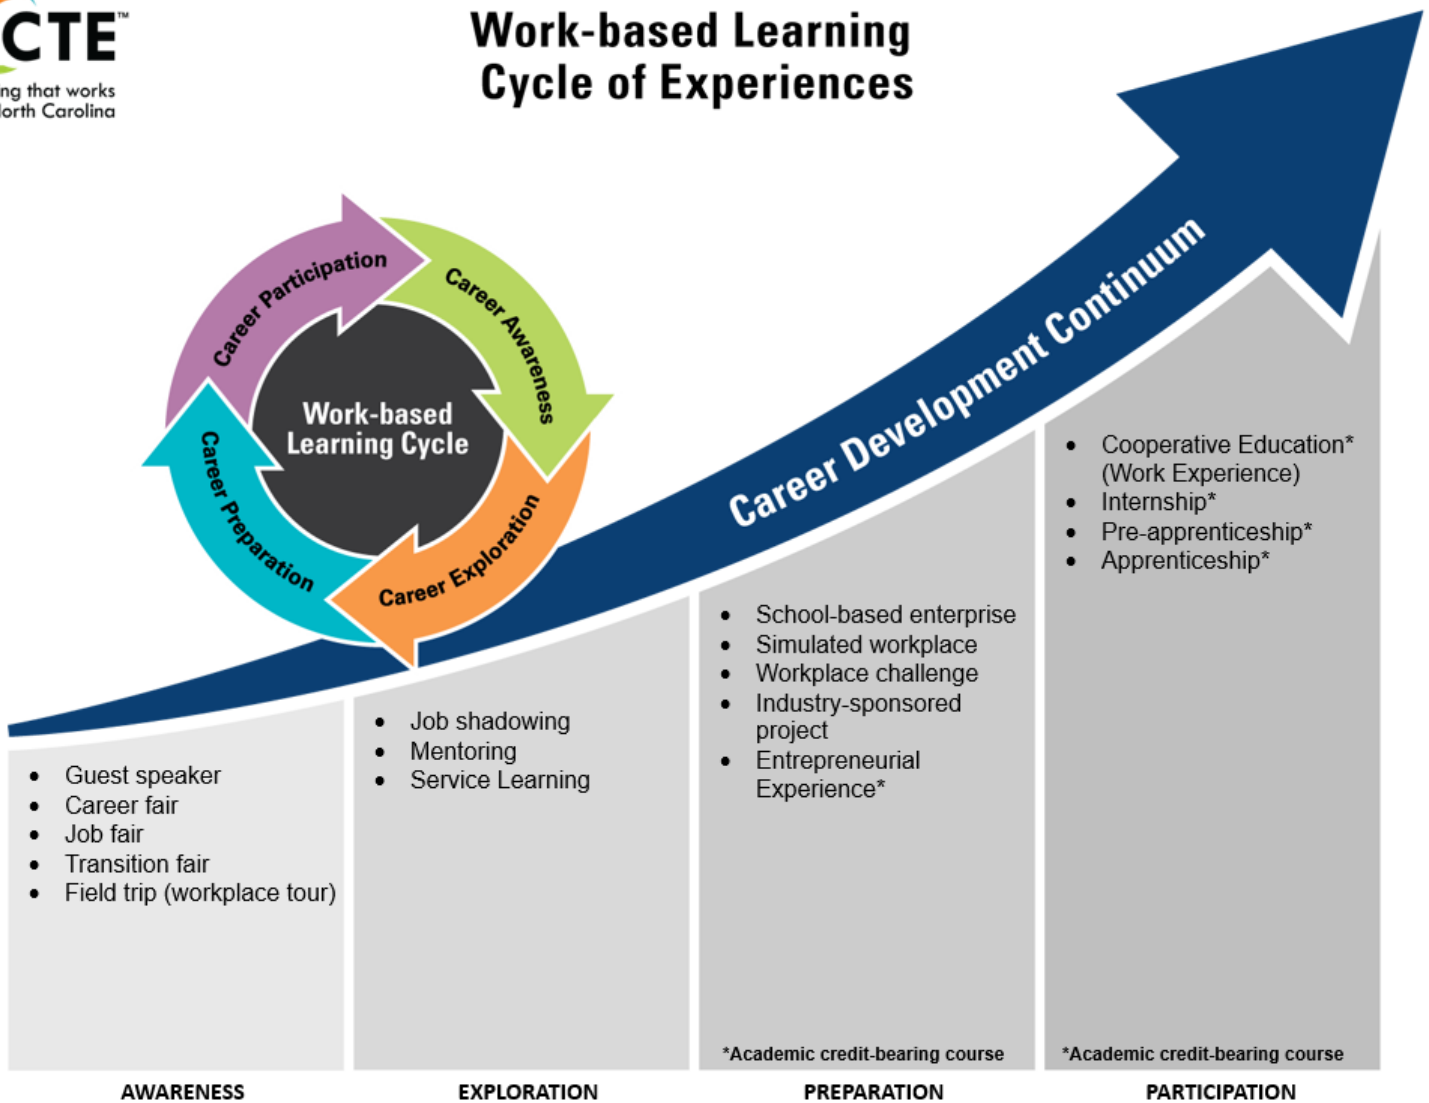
CTE™
ng that works
orth Carolina

Work-based Learning
Cycle of Experiences

Career Participation
Career Awareness
Work-based Learning Cycle
Career Preparation
Career Exploration

Career Development Continuum

- Guest speaker
- Career fair
- Job fair
- Transition fair
- Field trip (workplace tour)

- Job shadowing
- Mentoring
- Service Learning

- School-based enterprise
- Simulated workplace
- Workplace challenge
- Industry-sponsored project
- Entrepreneurial Experience*

*Academic credit-bearing course

- Cooperative Education* (Work Experience)
- Internship*
- Pre-apprenticeship*
- Apprenticeship*

*Academic credit-bearing course

AWARENESS
EXPLORATION
PREPARATION
PARTICIPATION